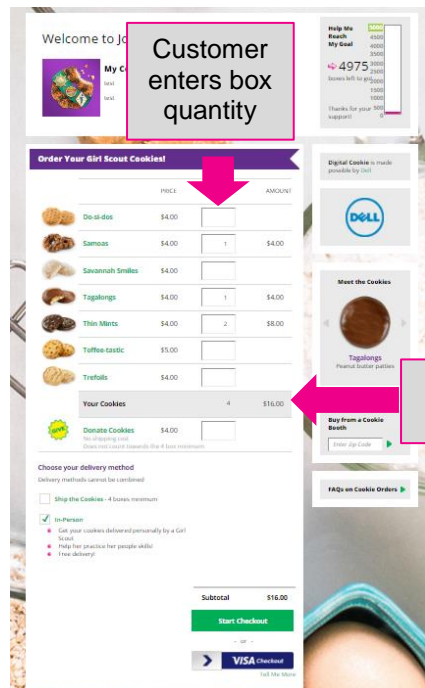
Welcome to Jo

Customer enters box quantity

My C
text
text

Help Me Reach My Goal
5000
4500
4000
3500
3000
2500
2000
1500
1000
500
0
4975 boxes left to go
Thanks for your support!

Order Your Girl Scout Cookies!

| | PRICE | | AMOUNT |
|---|---|---|---|
| Do-si-dos | \$4.00 | | |
| Samoas | \$4.00 | 1 | \$4.00 |
| Savannah Smiles | \$4.00 | | |
| Tagalongs | \$4.00 | 1 | \$4.00 |
| Thin Mints | \$4.00 | 2 | \$8.00 |
| Toffee-tastic | \$5.00 | | |
| Trefoils | \$4.00 | | |
| Your Cookies | | 4 | \$16.00 |

GIVE
Donate Cookies \$4.00
No shipping cost
Does not count towards the 4 box minimum

Choose your delivery method
Delivery methods cannot be combined

Ship the Cookies - 4 boxes minimum

In-Person
Get your cookies delivered personally by a Girl Scout.
Help her practice her people skills!
Free delivery!

Subtotal \$16.00
Start Checkout
- or -
VISA Checkout
Tell Me More

Digital Cookie is made possible by Dell

DELL

Meet the Cookies
Tagalongs
Peanut butter patties

Buy from a Cookie Booth
Enter Zip Code

FAQs on Cookie Orders